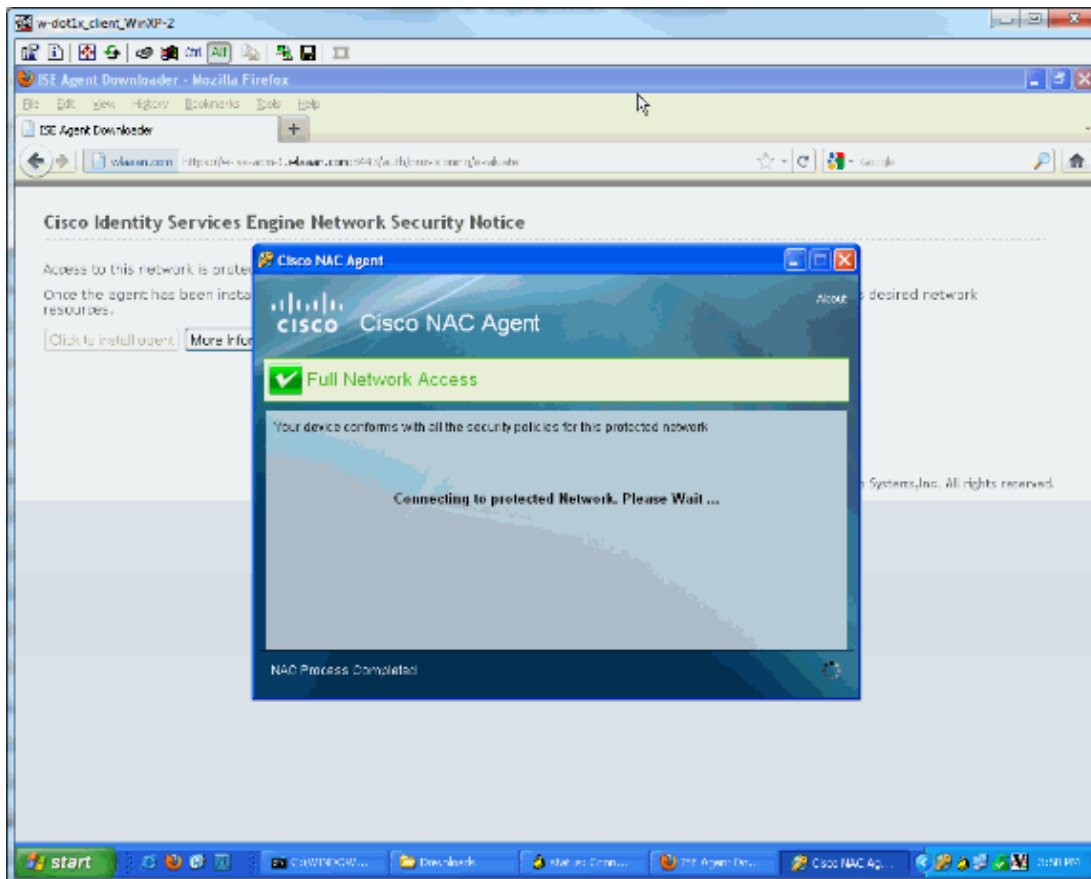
w-dot1x_client_WinXP-2

Ctrl All

ISE Agent Downloader - Mozilla Firefox

File Edit View History Bookmarks Tools Help

ISE Agent Downloader

+

wlaaan.com https://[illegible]:8443/auth/provisioning/evaluate

Google

Cisco Identity Services Engine Network Security Notice

Access to this network is protec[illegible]

Once the agent has been insta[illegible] desired network resources.

Click to install agent More Infor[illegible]

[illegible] Systems,Inc. All rights reserved.

Cisco NAC Agent

cisco Cisco NAC Agent

About

Full Network Access

Your device conforms with all the security policies for this protected network

Connecting to protected Network. Please Wait ...

NAC Process Completed

start

C:\WINDOWS\...

Downloads

Status: Conn...

ISE Agent Do...

Cisco NAC Ag...

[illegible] PM